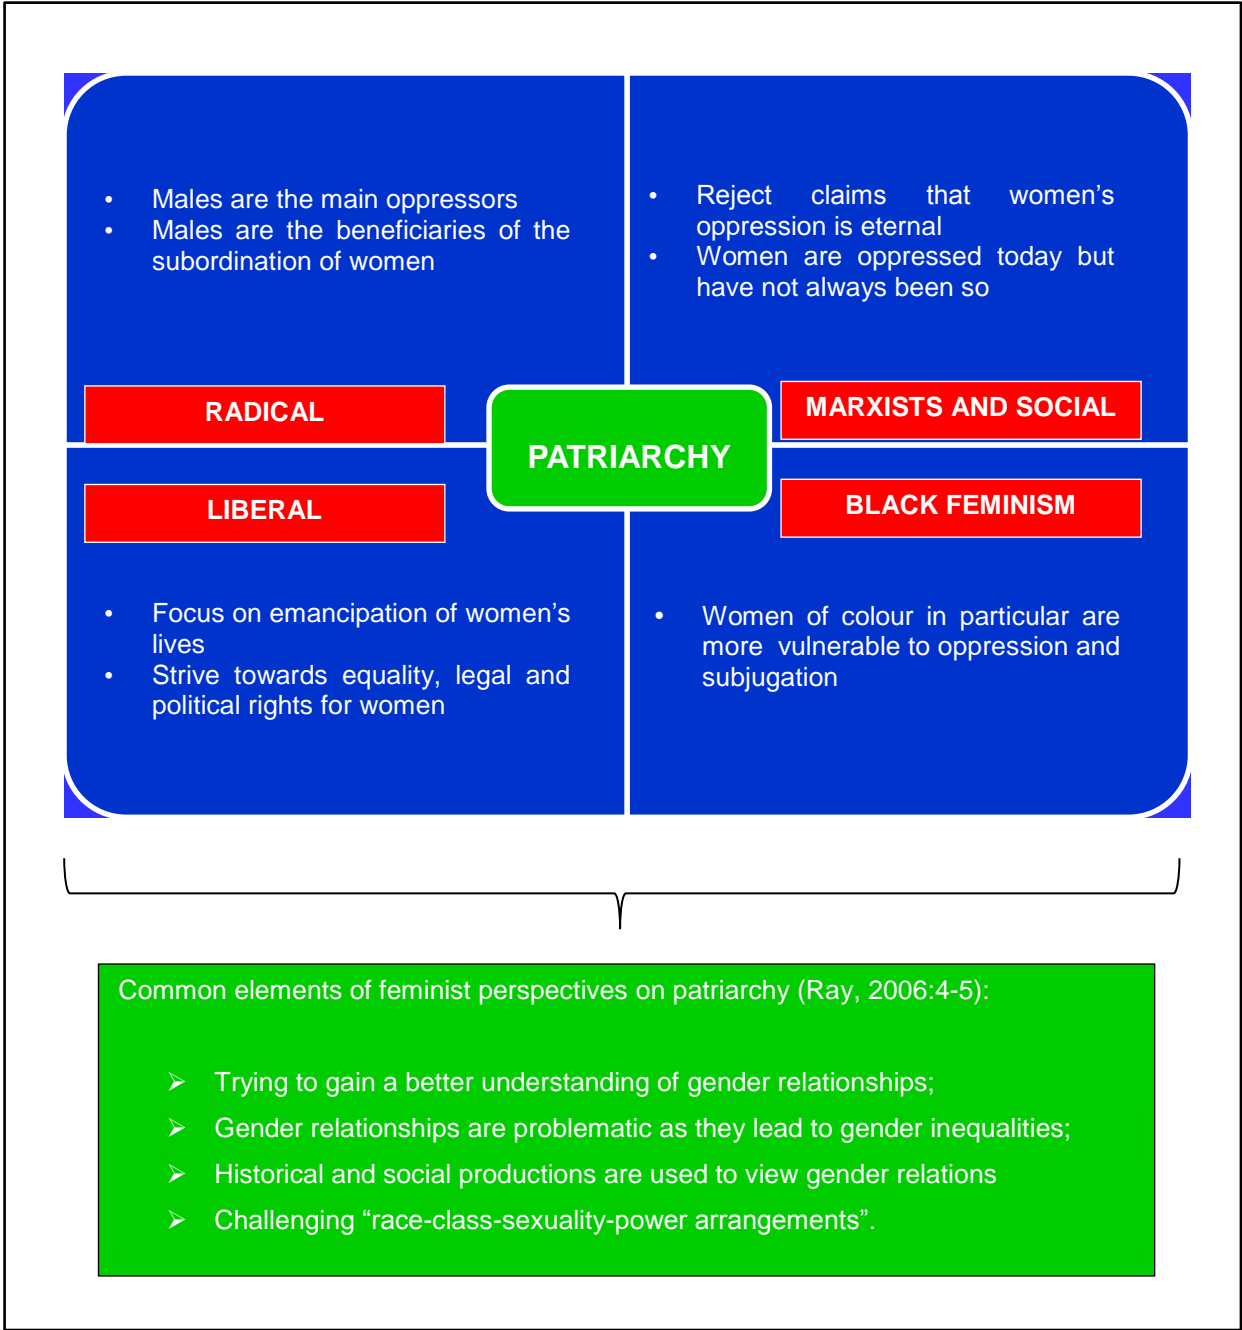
- Males are the main oppressors
- Males are the beneficiaries of the subordination of women

- Reject claims that women's oppression is eternal
- Women are oppressed today but have not always been so

RADICAL

PATRIARCHY

MARXISTS AND SOCIAL

LIBERAL

BLACK FEMINISM

- Focus on emancipation of women's lives
- Strive towards equality, legal and political rights for women

- Women of colour in particular are more vulnerable to oppression and subjugation

Common elements of feminist perspectives on patriarchy (Ray, 2006:4-5):

➢ Trying to gain a better understanding of gender relationships;
➢ Gender relationships are problematic as they lead to gender inequalities;
➢ Historical and social productions are used to view gender relations
➢ Challenging "race-class-sexuality-power arrangements".